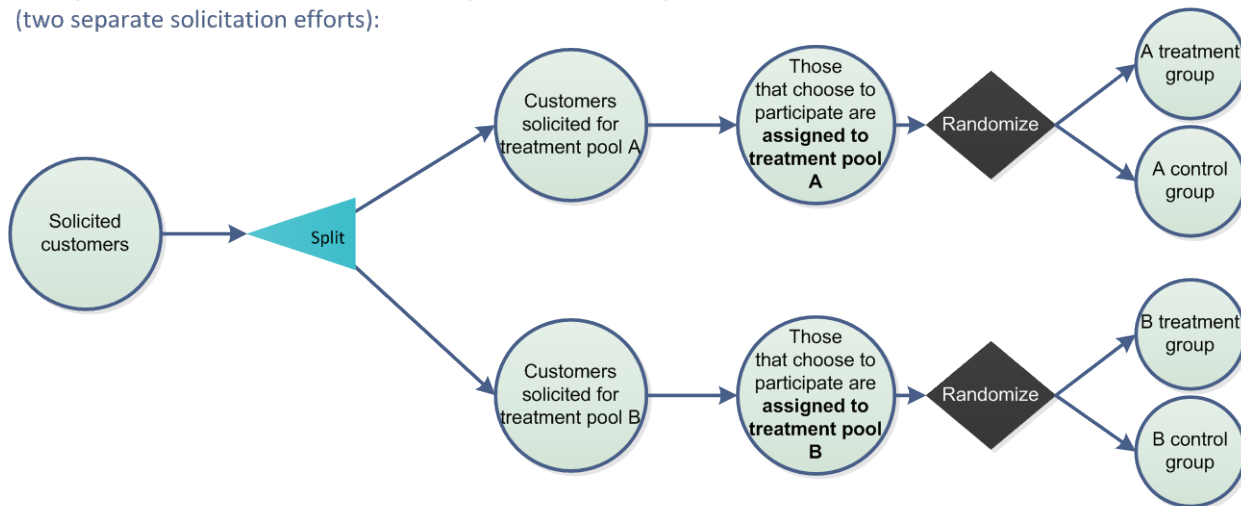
(two separate solicitation efforts):

Solicited customers

Split

Customers solicited for treatment pool A

Those that choose to participate are **assigned to treatment pool A**

Randomize

A treatment group

A control group

Customers solicited for treatment pool B

Those that choose to participate are **assigned to treatment pool B**

Randomize

B treatment group

B control group